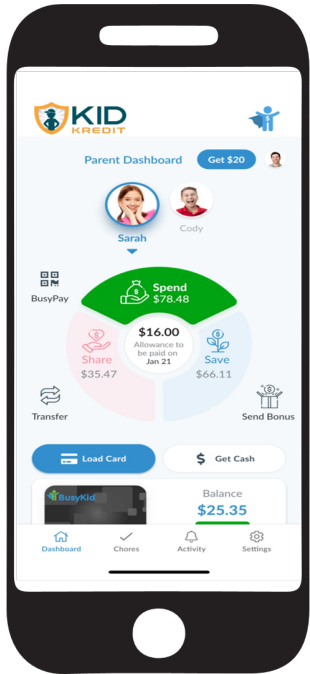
KID KREDIT

Parent Dashboard

Get $20

Sarah

Cody

BusyPay

Spend
$78.48

$16.00
Allowance to be paid on
Jan 21

Share
$35.47

Save
$66.11

Transfer

Send Bonus

Load Card

$ Get Cash

BusyKid

Balance
$25.35

Dashboard

Chores

Activity

Settings